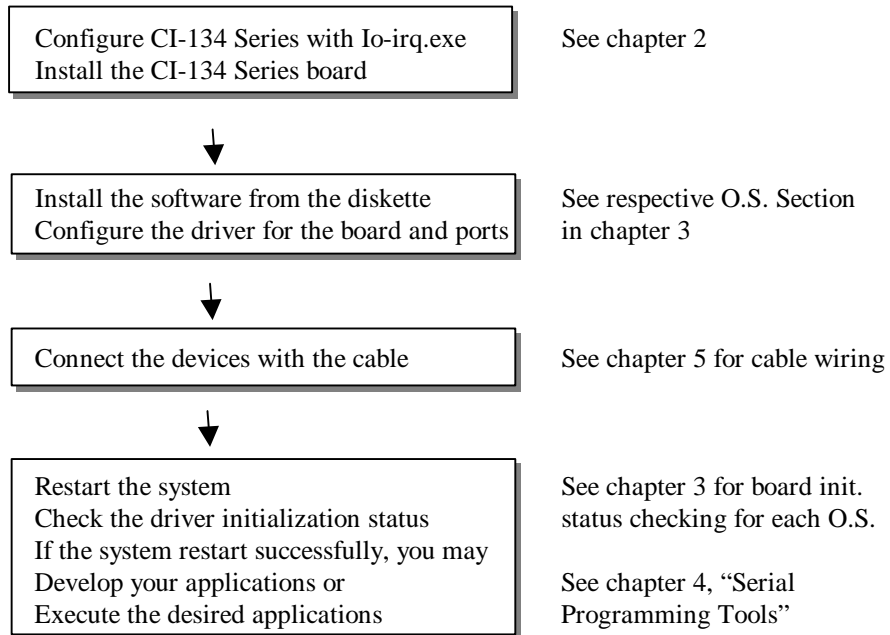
Configure CI-134 Series with Io-irq.exe
Install the CI-134 Series board

See chapter 2

Install the software from the diskette
Configure the driver for the board and ports

See respective O.S. Section in chapter 3

Connect the devices with the cable

See chapter 5 for cable wiring

Restart the system
Check the driver initialization status
If the system restart successfully, you may
Develop your applications or
Execute the desired applications

See chapter 3 for board init. status checking for each O.S.

See chapter 4, "Serial Programming Tools"